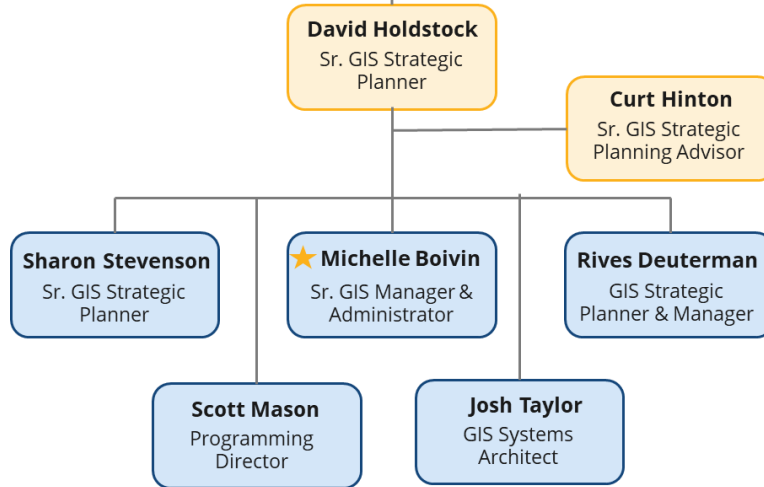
David Holdstock
Sr. GIS Strategic Planner

Curt Hinton
Sr. GIS Strategic Planning Advisor

Sharon Stevenson
Sr. GIS Strategic Planner

Michelle Boivin
Sr. GIS Manager & Administrator

Rives Deuterman
GIS Strategic Planner & Manager

Scott Mason
Programming Director

Josh Taylor
GIS Systems Architect